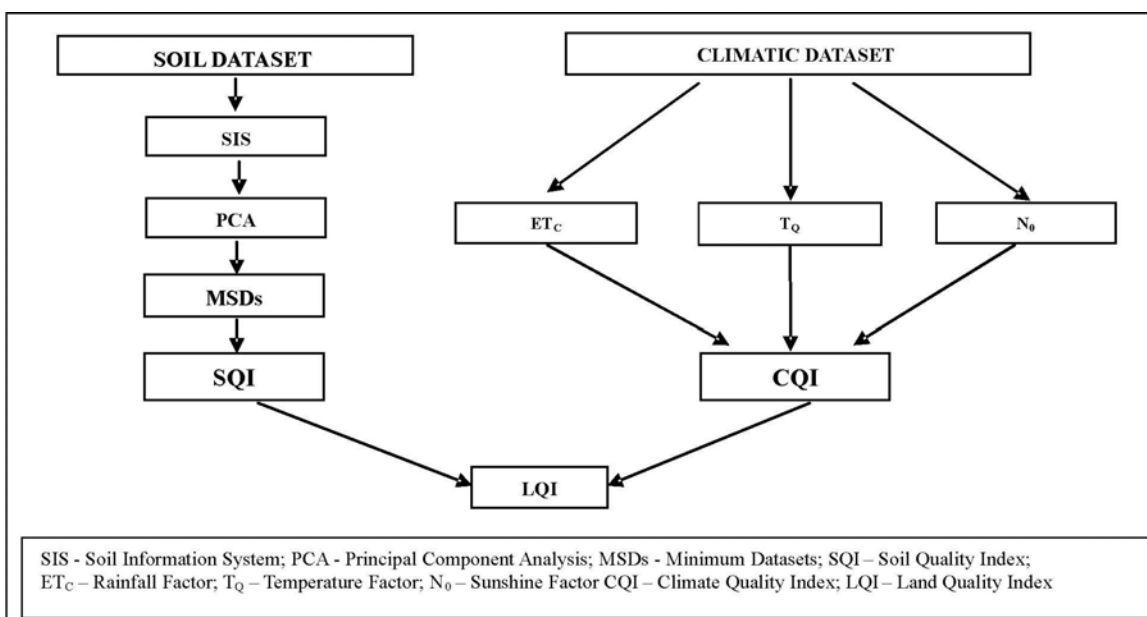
SOIL DATASET

SIS

PCA

MSDs

SQI

CLIMATIC DATASET

$ET_C$

$T_Q$

$N_0$

CQI

LQI

SIS - Soil Information System; PCA - Principal Component Analysis; MSDs - Minimum Datasets; SQI – Soil Quality Index; $ET_C$ – Rainfall Factor; $T_Q$ – Temperature Factor; $N_0$ – Sunshine Factor CQI – Climate Quality Index; LQI – Land Quality Index